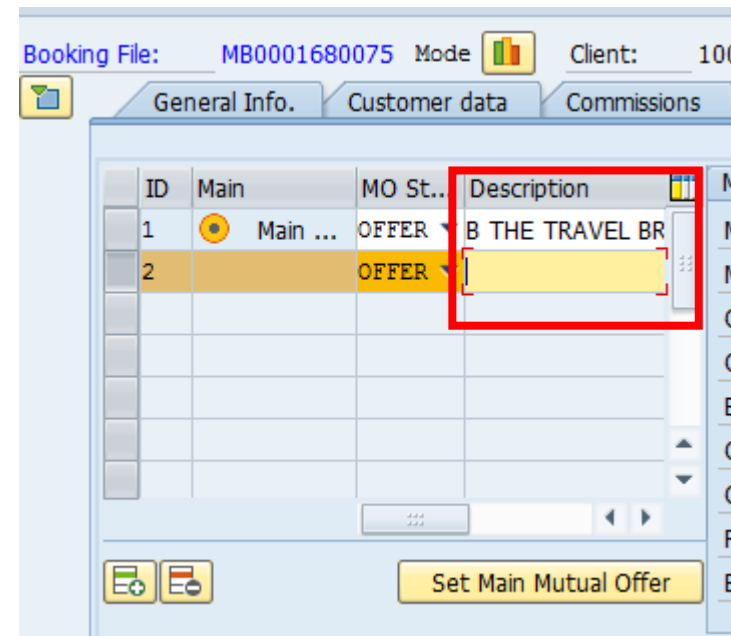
Booking File: MB0001680075 Mode Client: 10

General Info. Customer data Commissions

| ID | Main | MO St... | Description |
|---|---|---|---|
| 1 | Main ... | OFFER | B THE TRAVEL BR |
| 2 | | OFFER | |

Set Main Mutual Offer